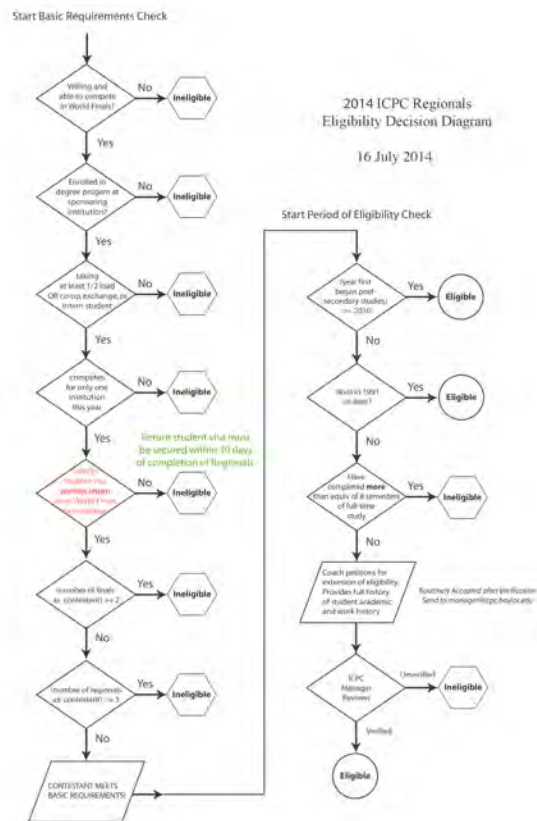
Start Basic Requirements Check

Willing and able to compete in World Finals?

No

Ineligible

Yes

Enrolled in degree program at sponsoring institution?

No

Ineligible

Yes

taking at least 1/2 load OR co-op, exchange, or intern student

No

Ineligible

Yes

competes for only one institution this year

No

Ineligible

Yes

Return student visa must be secured within 30 days of completion of Regionals

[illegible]

No

Ineligible

Yes

(number of finals as contestant) >= 2

Yes

Ineligible

No

(number of regionals as contestant) >= 5

Yes

Ineligible

No

CONTESTANT MEETS BASIC REQUIREMENTS

2014 ICPC Regionals Eligibility Decision Diagram

16 July 2014

Start Period of Eligibility Check

(year first began post-secondary studies) >= 2010

Yes

Eligible

No

Born in 1991 or later?

Yes

Eligible

No

Have completed more than equiv. of 8 semesters of full-time study

Yes

Ineligible

No

Coach petitions for extension of eligibility. Provides full history of student academic and work history

Routinely Accepted after Verification Send to manager@icpc.baylor.edu

ICPC Manager Reviews

Unverified

Ineligible

Verified

Eligible